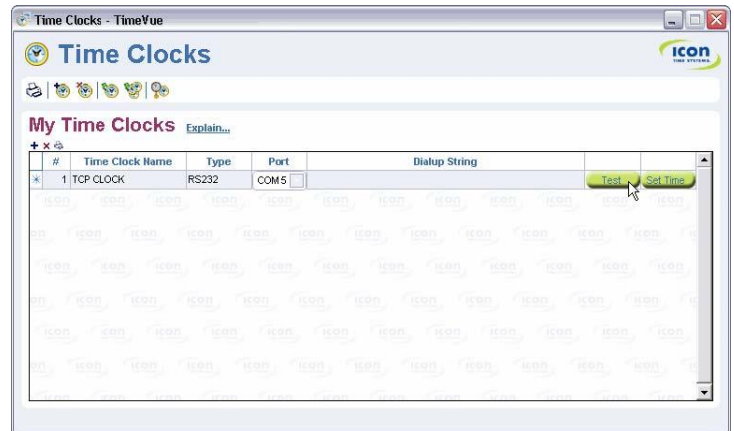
Time Clocks - TimeVue

Time Clocks

icon
TIME SYSTEMS

My Time Clocks Explain...

| # | Time Clock Name | Type | Port | Dialup String | | |
|---|---|---|---|---|---|---|
| 1 | TCP CLOCK | RS232 | COM 5 | | Test | Set Time |